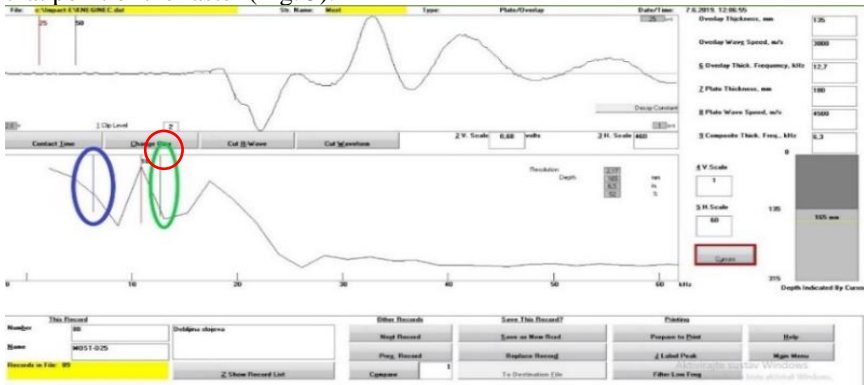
File: c:\Impact-E\VEN\GIMEC.dat Str. Name: Most Type: Plate/Overlay Date/Time: 7.6.2015. 12:06:55

25 50 25

Overlay Thickness, mm 135

Overlay Wave Speed, m/s 3800

5 Overlay Thick. Frequency, kHz 12,7

7 Plate Thickness, mm 180

8 Plate Wave Speed, m/s 4500

9 Composite Thick. Freq., kHz 6,3

Decay Constant

1 Clip Level 2

Contact Time Change Dist Cut R Wave Cut Waveform

2 V. Scale 0,60 volts 3 H. Scale 460

4 V Scale 1

5 H Scale 60

Cursor

Resolution Depth 2,17 165 6,3 52 mm Hz % %

0 135 165 mm 315

0 10 20 30 40 50 60 kHz

Depth Indicated By Cursor

This Record

Number 88

Name MOST-025

Records in File: 89

Debljina sloja

Z Show Record List

Other Records

Next Record

Prev. Record

Compare 1

Save This Record?

Save as New Rcrd

Replace Record

To Destination File

Printing

Prepare to Print

J Label Peak

Filter Low Freq

Help

Main Menu

Aktivirajte sustav Windows
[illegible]